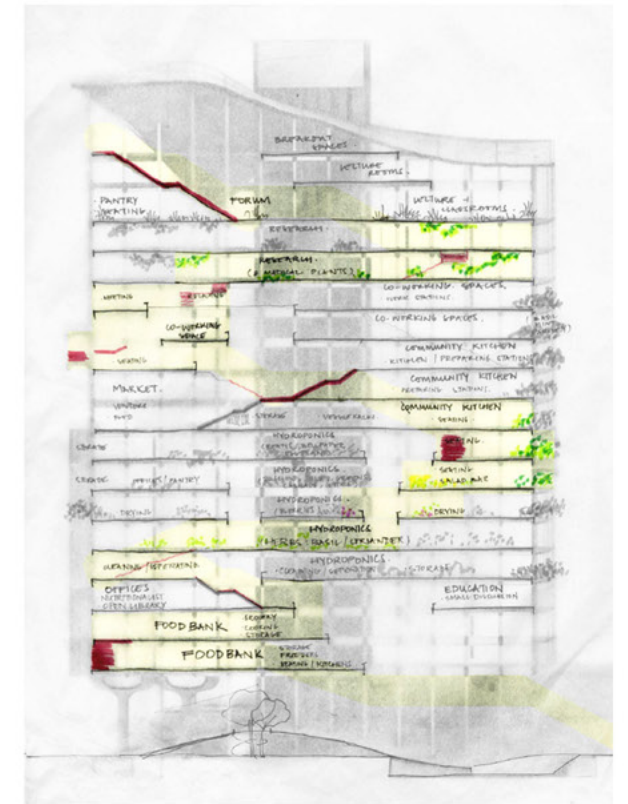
BREAKFAST SPACES

LECTURE ROOMS

PANTRY SEATING

FORUM

LECTURE CLASSROOMS

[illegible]

HERBARIUM (MEDICINAL PLANTS)

CO-WORKING SPACES

MEETING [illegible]

CO-WORKING SPACE

CO-WORKING SPACES

COMMUNITY KITCHEN

KITCHEN / PREPARING STATION

SEATING

MARKET

COMMUNITY KITCHEN

COMMUNITY KITCHEN

HYDROPONICS

SEATING

HYDROPONICS

SEATING SALAD BAR

STORAGE

HYDROPONICS

DRYING

HYDROPONICS

HERBS, BASIL / CORIANDER

HYDROPONICS

STORAGE

OFFICES

EDUCATION

FOOD BANK

FOOD BANK